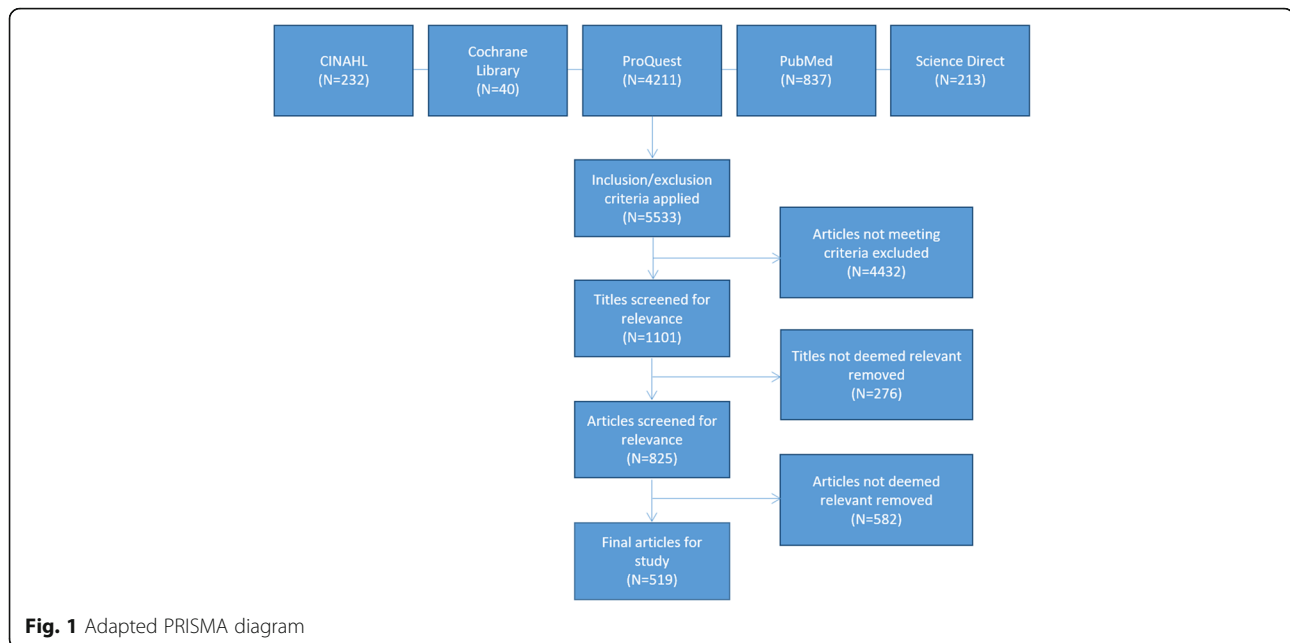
CINAHL
(N=232)

Cochrane Library
(N=40)

ProQuest
(N=4211)

PubMed
(N=837)

Science Direct
(N=213)

Inclusion/exclusion criteria applied
(N=5533)

Articles not meeting criteria excluded
(N=4432)

Titles screened for relevance
(N=1101)

Titles not deemed relevant removed
(N=276)

Articles screened for relevance
(N=825)

Articles not deemed relevant removed
(N=582)

Final articles for study
(N=519)

**Fig. 1** Adapted PRISMA diagram